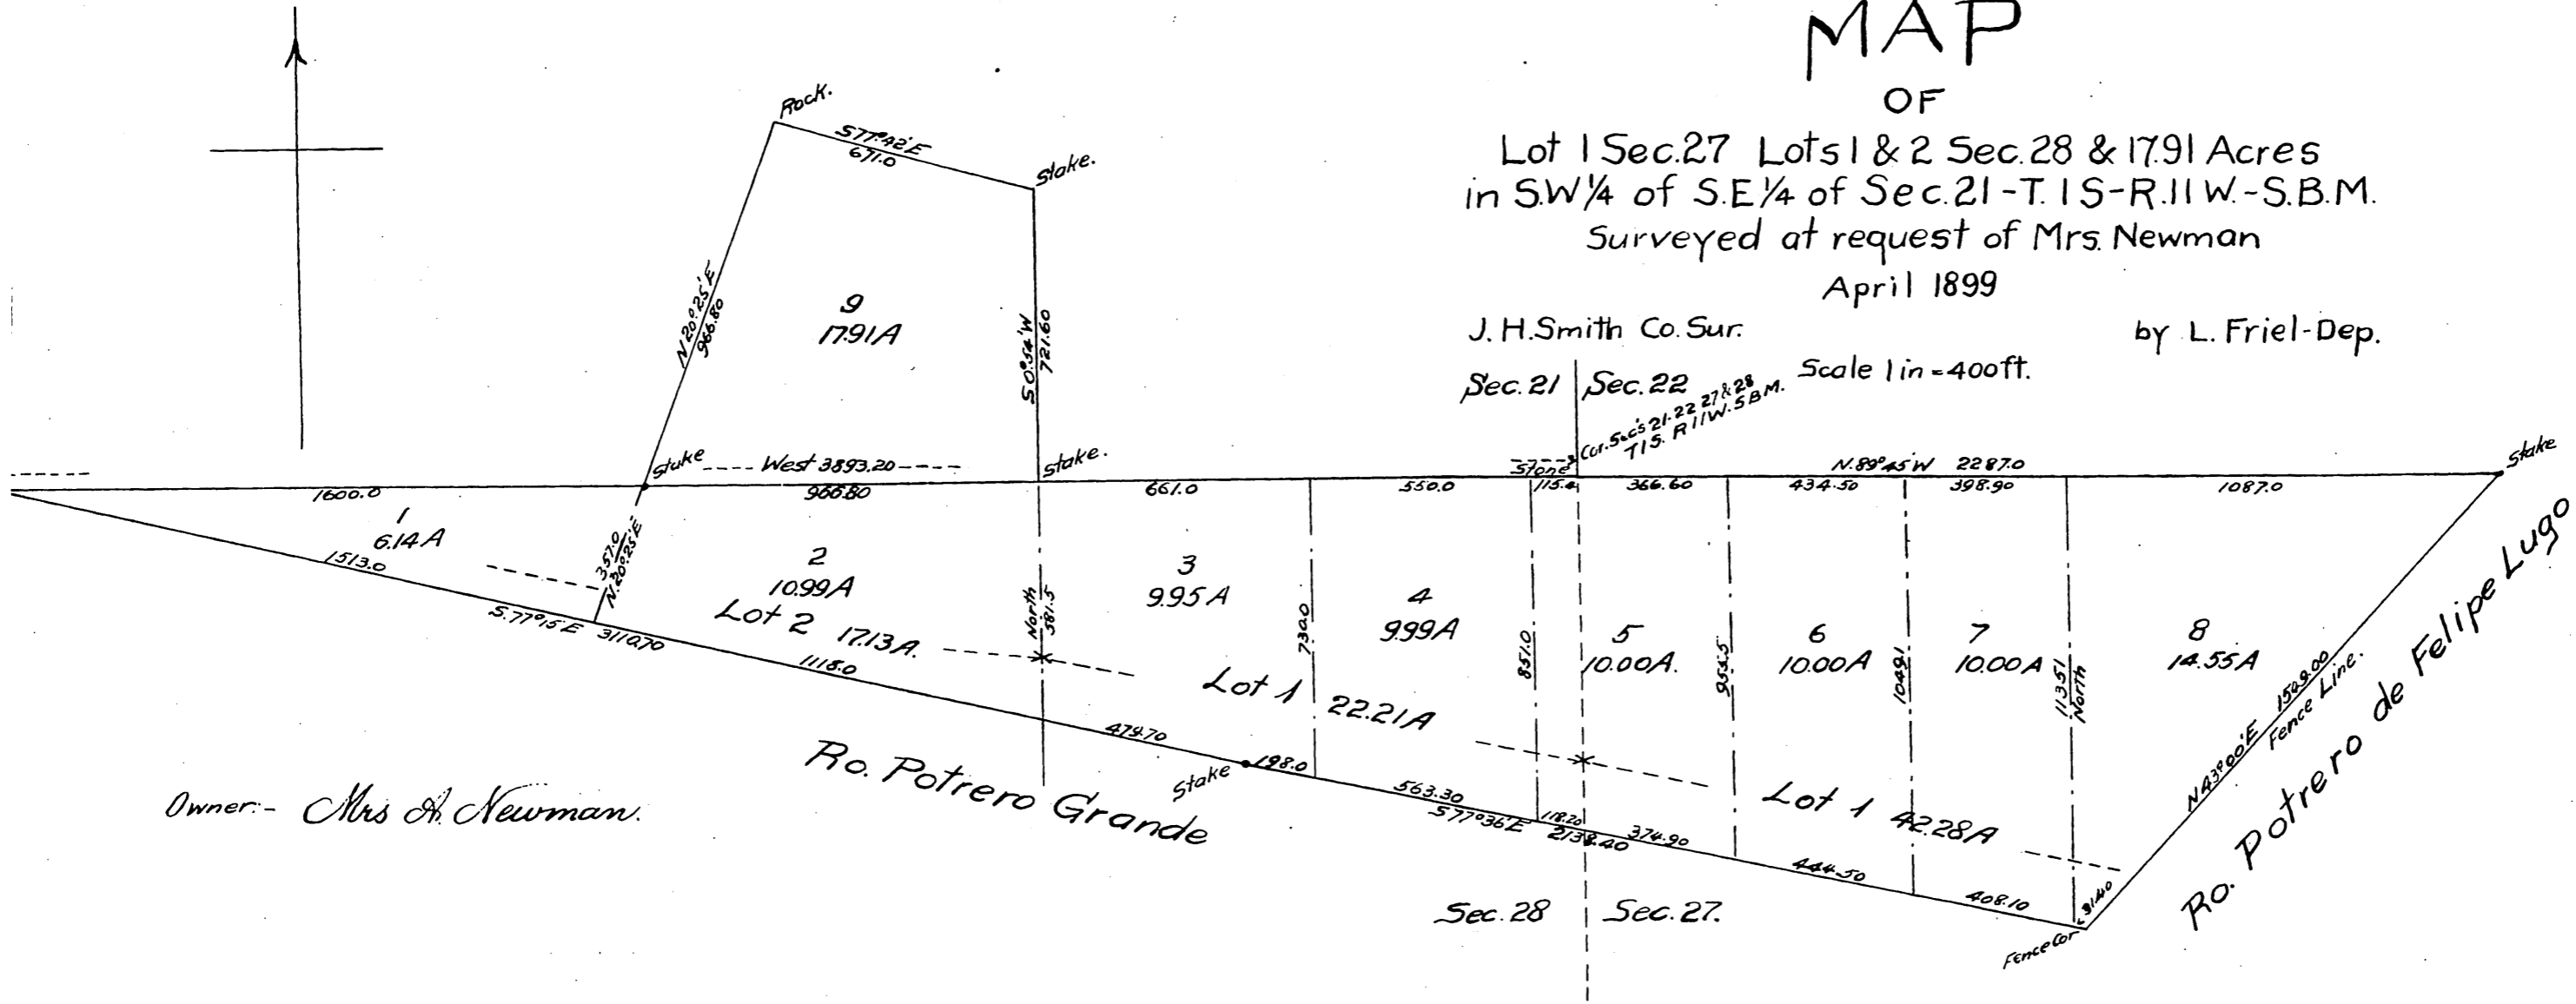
MAP
OF
Lot 1 Sec.27 Lots 1 & 2 Sec.28 & 17.91 Acres
in S.W.1/4 of S.E.1/4 of Sec.21-T.1S-R.11W.-S.B.M.
Surveyed at request of Mrs. Newman
April 1899

J.H.Smith Co.Sur.

by L. Friel-Dep.

Scale 1 in = 400 ft.

Rock.

S77°42'E
671.0

Stake.

9
17.91A

N.20°25'E
966.80

S.0°54'W
721.60

Sec.21

Sec.22

Cor. Sec's 21.22 27 & 28
T1S. R11W. SBM.

Stake

West 3893.20

Stake.

Stone

N.89°45'W 2287.0

Stake

1600.0

966.80

661.0

550.0

115.4

366.60

434.50

398.90

1087.0

1
6.14A

1513.0

357.0
N.20°25'E

2
10.99A

Lot 2 17.13A.

3
9.95A

North
381.5

730.0

4
9.99A

851.0

5
10.00A.

953.5

6
10.00A

1049.1

7
10.00A

1135.1
North

8
14.55A

S.77°15'E 3110.70

1118.0

Lot 1 22.21A

474.70

Stake 198.0

563.30

118.20

S.77°36'E 2138.40

374.90

Lot 1 42.28A

444.50

408.10

81.40

Fence Cor.

N.43°00'E 1529.00
Fence Line.

Ro. Potrero de Felipe Lugo

Ro. Potrero Grande

Owner:- Mrs A. Newman.

Sec.28

Sec.27.